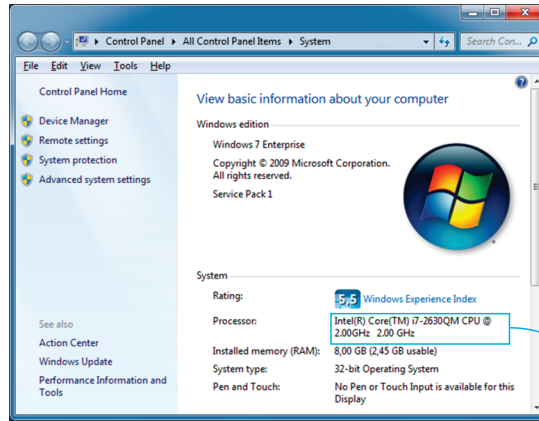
Control Panel ▸ All Control Panel Items ▸ System

Search Con...

File Edit View Tools Help

Control Panel Home

Device Manager

Remote settings

System protection

Advanced system settings

See also

Action Center

Windows Update

Performance Information and Tools

View basic information about your computer

Windows edition

Windows 7 Enterprise

Copyright © 2009 Microsoft Corporation. All rights reserved.

Service Pack 1

System

| | |
|---|---|
| Rating: | 5,5 Windows Experience Index |
| Processor: | Intel(R) Core(TM) i7-2630QM CPU @ 2.00GHz 2.00 GHz |
| Installed memory (RAM): | 8,00 GB (2,45 GB usable) |
| System type: | 32-bit Operating System |
| Pen and Touch: | No Pen or Touch Input is available for this Display |